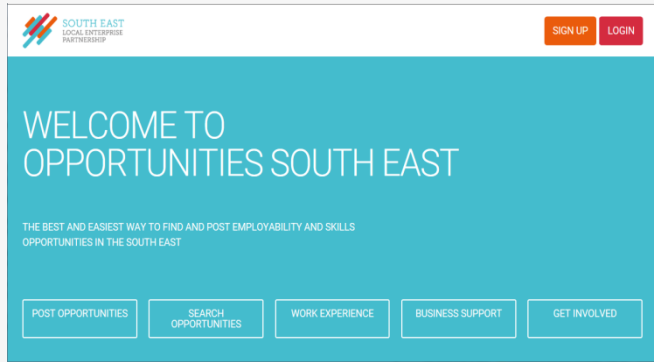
SOUTH EAST
LOCAL ENTERPRISE
PARTNERSHIP

SIGN UP
LOGIN

WELCOME TO
OPPORTUNITIES SOUTH EAST

THE BEST AND EASIEST WAY TO FIND AND POST EMPLOYABILITY AND SKILLS OPPORTUNITIES IN THE SOUTH EAST

POST OPPORTUNITIES
SEARCH OPPORTUNITIES
WORK EXPERIENCE
BUSINESS SUPPORT
GET INVOLVED